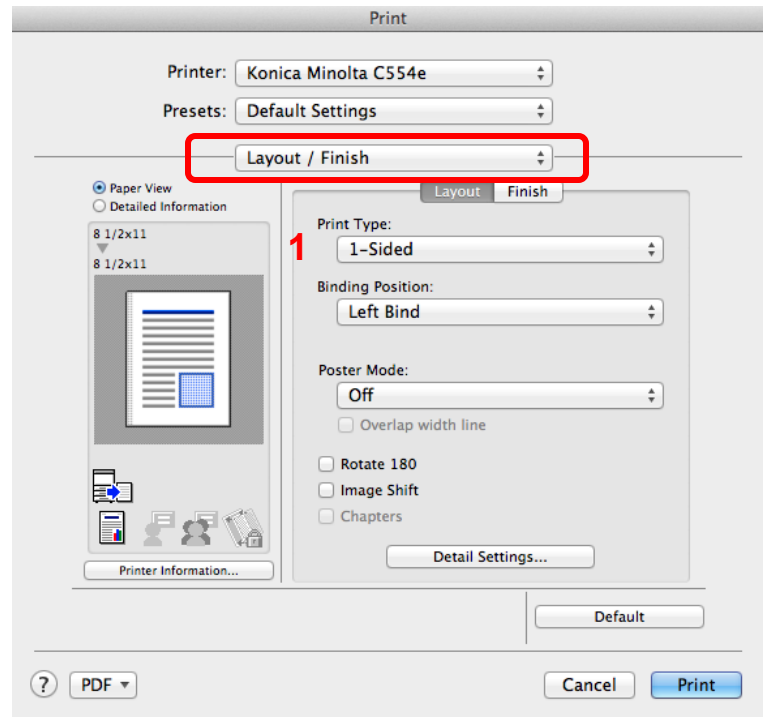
Print

Printer: Konica Minolta C554e

Presets: Default Settings

Layout / Finish

Paper View
Detailed Information

8 1/2x11
8 1/2x11

Layout Finish

1

Print Type:
1-Sided

Binding Position:
Left Bind

Poster Mode:
Off

Overlap width line

Rotate 180
Image Shift
Chapters

Detail Settings...

Printer Information...

Default

?
PDF

Cancel
Print